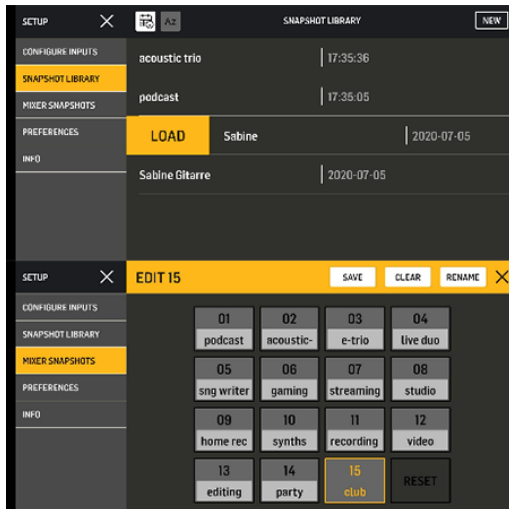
SETUP

CONFIGURE INPUTS
SNAPSHOT LIBRARY
MIXER SNAPSHOTS
PREFERENCES
INFO

Az SNAPSHOT LIBRARY NEW

acoustic trio | 17:35:36
podcast | 17:35:05
LOAD Sabine | 2020-07-05
Sabine Gitarre | 2020-07-05

SETUP

CONFIGURE INPUTS
SNAPSHOT LIBRARY
MIXER SNAPSHOTS
PREFERENCES
INFO

EDIT 15 SAVE CLEAR RENAME

| 01 podcast | 02 acoustic- | 03 e-trio | 04 live duo |
|---|---|---|---|
| 05 sng writer | 06 gaming | 07 streaming | 08 studio |
| 09 home rec | 10 synths | 11 recording | 12 video |
| 13 editing | 14 party | 15 club | RESET |